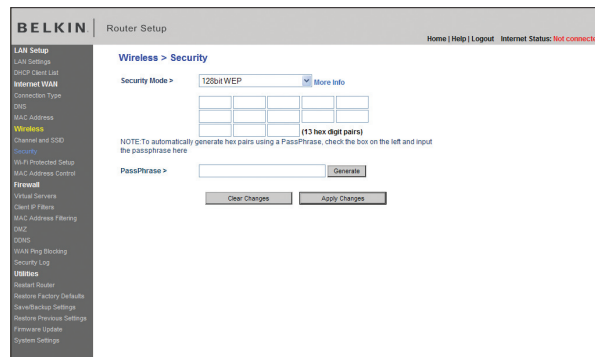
BELKIN | Router Setup

Home | Help | Logout Internet Status: Not connecte

LAN Setup
LAN Settings
DHCP Client List
Internet WAN
Connection Type
DNS
MAC Address
Wireless
Channel and SSID
Security
Wi-Fi Protected Setup
MAC Address Control
Firewall
Virtual Servers
Client IP Filters
MAC Address Filtering
DMZ
DDNS
WAN Ping Blocking
Security Log
Utilities
Restart Router
Restore Factory Defaults
Save/Backup Settings
Restore Previous Settings
Firmware Update
System Settings

Wireless > Security

Security Mode > 128bit WEP More Info

(13 hex digit pairs)

NOTE:To automatically generate hex pairs using a PassPhrase, check the box on the left and input the passphrase here

PassPhrase > Generate

Clear Changes Apply Changes